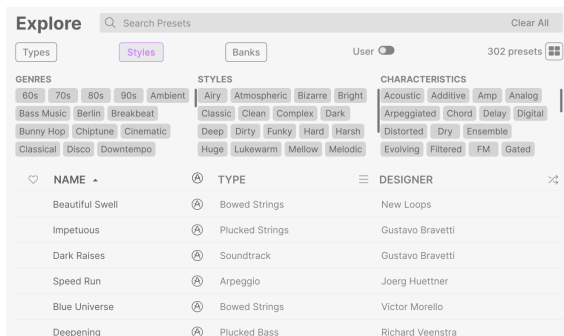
Explore

Search Presets

Clear All

Types

Styles

Banks

User

302 presets

GENRES

60s 70s 80s 90s Ambient

Bass Music Berlin Breakbeat

Bunny Hop Chiptune Cinematic

Classical Disco Downtempo

STYLES

Airy Atmospheric Bizarre Bright

Classic Clean Complex Dark

Deep Dirty Funky Hard Harsh

Huge Lukewarm Mellow Melodic

CHARACTERISTICS

Acoustic Additive Amp Analog

Arpeggiated Chord Delay Digital

Distorted Dry Ensemble

Evolving Filtered FM Gated

| | NAME | | TYPE | DESIGNER |
|---|---|---|---|---|
| | Beautiful Swell | Ⓐ | Bowed Strings | New Loops |
| | Impetuous | Ⓐ | Plucked Strings | Gustavo Bravetti |
| | Dark Raises | Ⓐ | Soundtrack | Gustavo Bravetti |
| | Speed Run | Ⓐ | Arpeggio | Joerg Huettner |
| | Blue Universe | Ⓐ | Bowed Strings | Victor Morello |
| | Deepening | Ⓐ | Plucked Bass | Richard Veenstra |